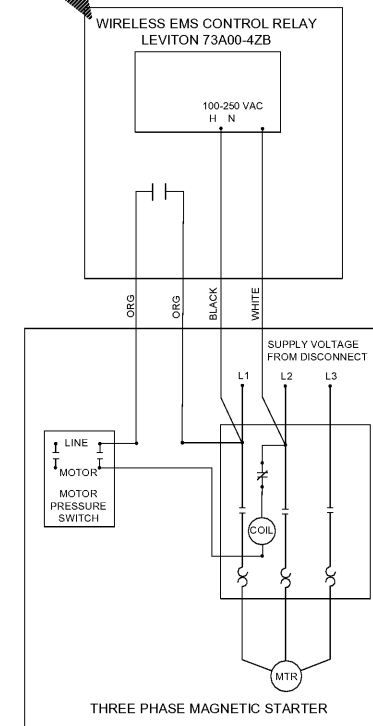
WIRELESS EMS CONTROL RELAY
LEVITON 73A00-4ZB

100-250 VAC
H N

ORG
ORG
BLACK
WHITE

SUPPLY VOLTAGE FROM DISCONNECT

L1 L2 L3

LINE
MOTOR

MOTOR PRESSURE SWITCH

COIL

MTR

THREE PHASE MAGNETIC STARTER